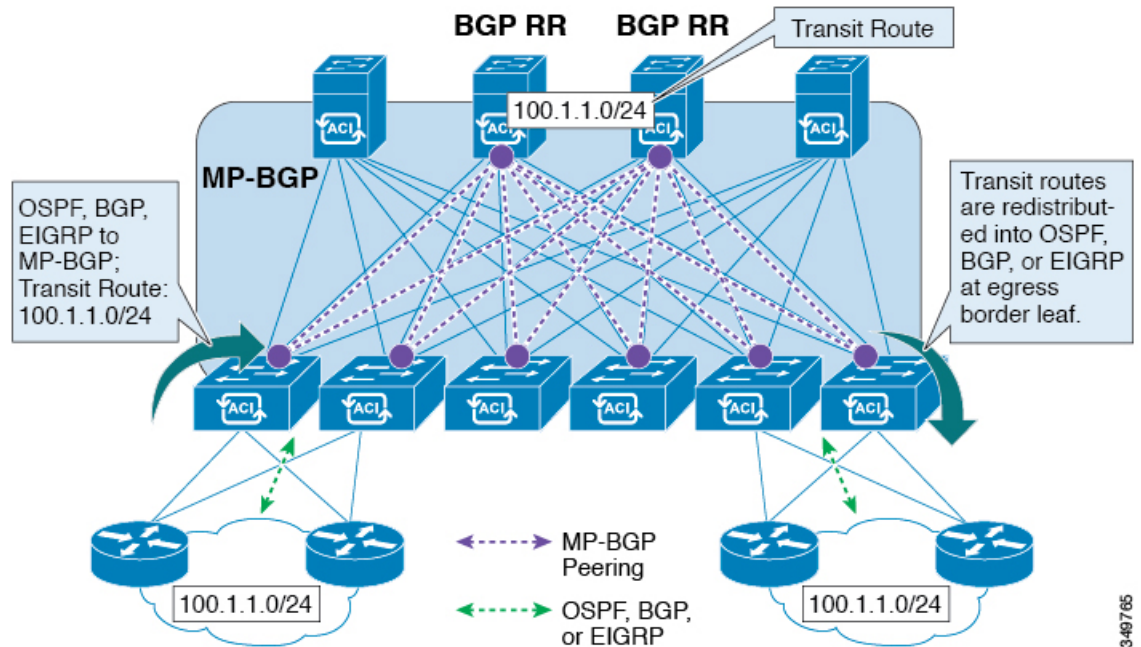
BGP RR BGP RR

Transit Route

ACI

ACI

100.1.1.0/24

ACI

ACI

MP-BGP

OSPF, BGP, EIGRP to MP-BGP; Transit Route: 100.1.1.0/24

Transit routes are redistributed into OSPF, BGP, or EIGRP at egress border leaf.

ACI ACI ACI ACI ACI ACI

100.1.1.0/24

MP-BGP Peering

OSPF, BGP, or EIGRP

100.1.1.0/24

349765